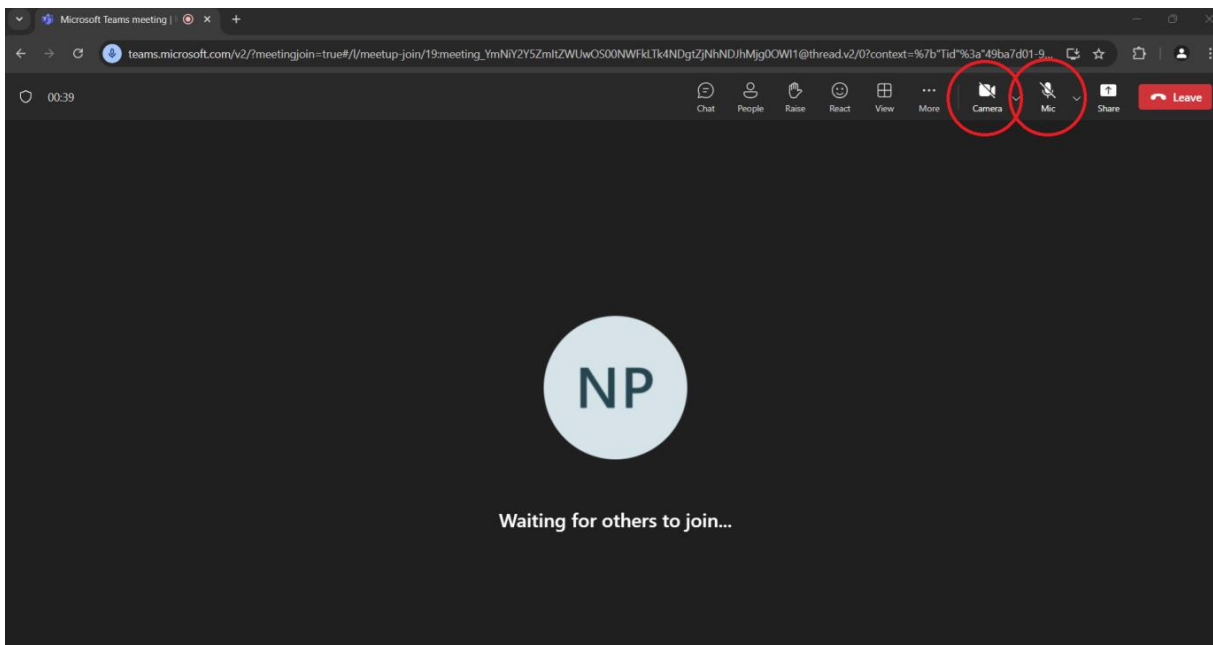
Microsoft Teams meeting |

teams.microsoft.com/v2/?meetingjoin=true#/l/meetup-join/19:meeting_YmNiY2Y5ZmItZWUwOS00NWFkLTk4NDgtZjNhNDJhMjg0OWI1@thread.v2/0?context=%7b"Tid"%3a"49ba7d01-9...

00:39

Chat People Raise React View More Camera Mic Share Leave

NP

Waiting for others to join...